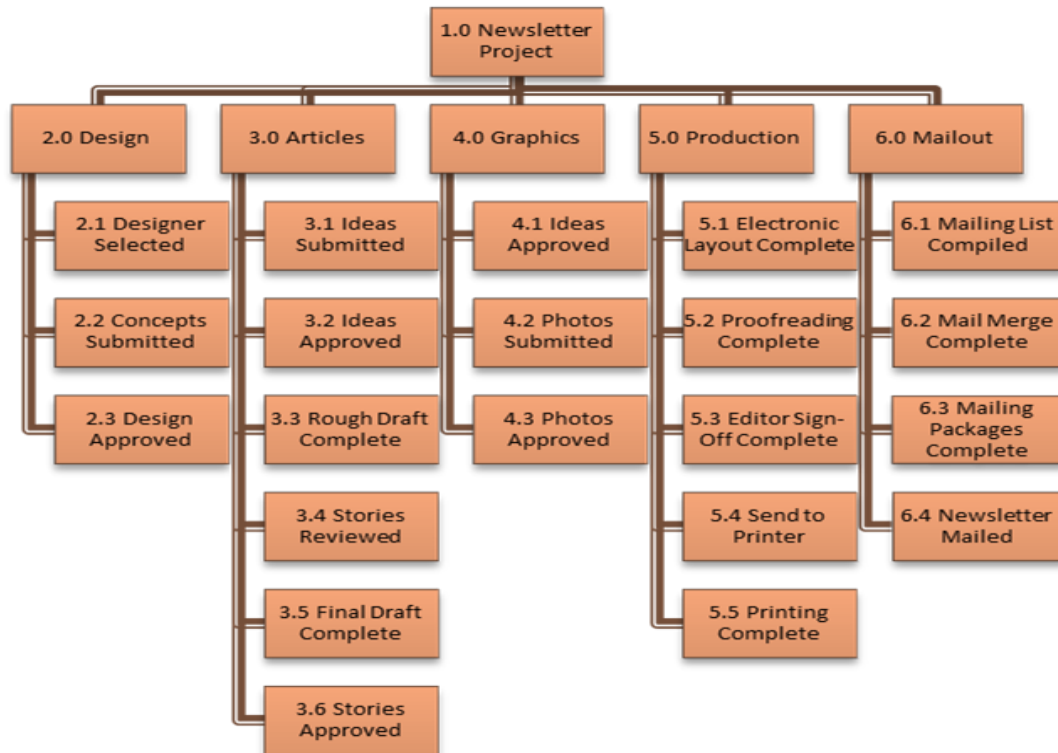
1.0 Newsletter Project

2.0 Design

2.1 Designer Selected

2.2 Concepts Submitted

2.3 Design Approved

3.0 Articles

3.1 Ideas Submitted

3.2 Ideas Approved

3.3 Rough Draft Complete

3.4 Stories Reviewed

3.5 Final Draft Complete

3.6 Stories Approved

4.0 Graphics

4.1 Ideas Approved

4.2 Photos Submitted

4.3 Photos Approved

5.0 Production

5.1 Electronic Layout Complete

5.2 Proofreading Complete

5.3 Editor Sign-Off Complete

5.4 Send to Printer

5.5 Printing Complete

6.0 Mailout

6.1 Mailing List Compiled

6.2 Mail Merge Complete

6.3 Mailing Packages Complete

6.4 Newsletter Mailed